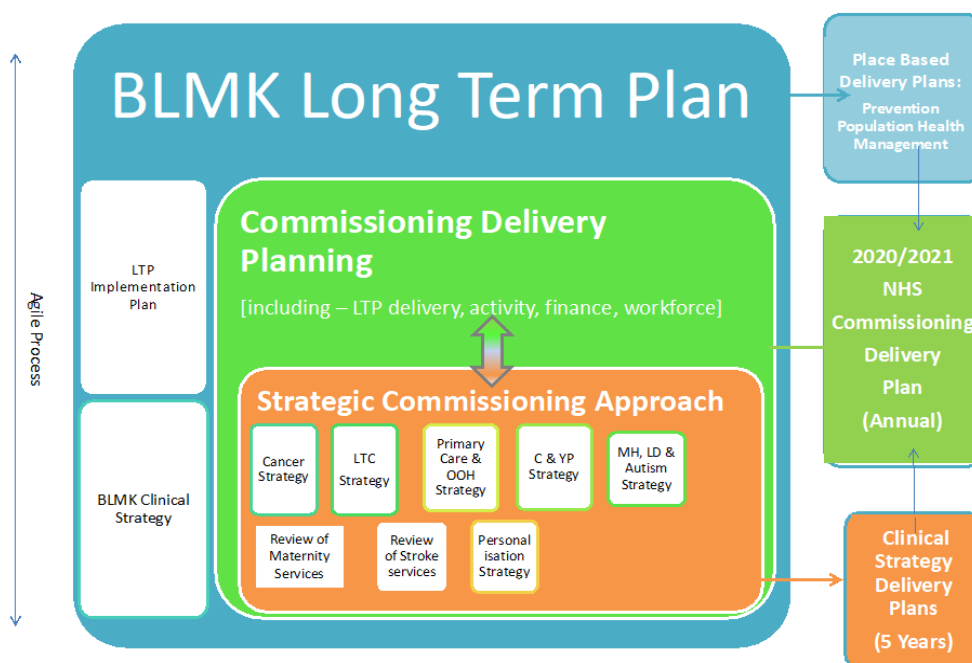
Agile Process

BLMK Long Term Plan

LTP Implementation Plan

BLMK Clinical Strategy

Commissioning Delivery Planning

[including – LTP delivery, activity, finance, workforce]

Strategic Commissioning Approach

Cancer Strategy

LTC Strategy

Primary Care & OOH Strategy

C & YP Strategy

MH, LD & Autism Strategy

Review of Maternity Services

Review of Stroke services

Personalisation Strategy

Place Based Delivery Plans: Prevention Population Health Management

2020/2021 NHS Commissioning Delivery Plan (Annual)

Clinical Strategy Delivery Plans (5 Years)